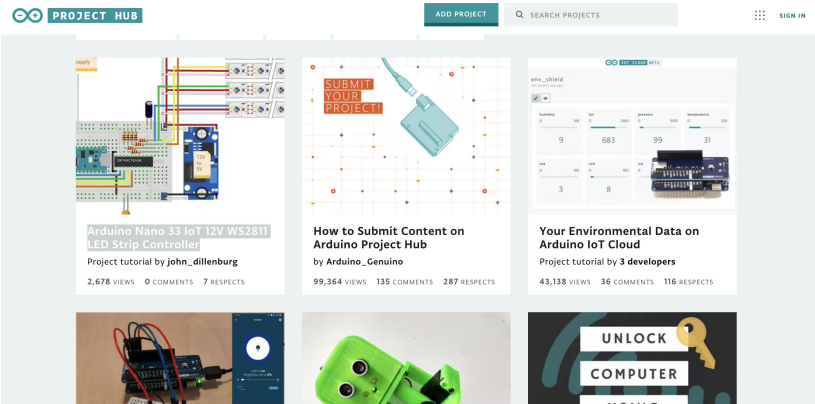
PROJECT HUB

ADD PROJECT

SEARCH PROJECTS

SIGN IN

12V
to
5V

SUBMIT
YOUR
PROJECT!

env_shield

humidity
9

lux
683

pressure
99

temperature
31

uva
3

uvb
8

Arduino Nano 33 IoT 12V WS2811 LED Strip Controller

Project tutorial by john_dillenburg

2,678 VIEWS 0 COMMENTS 7 RESPECTS

How to Submit Content on Arduino Project Hub

by Arduino_Genuino

99,364 VIEWS 135 COMMENTS 287 RESPECTS

Your Environmental Data on Arduino IoT Cloud

Project tutorial by 3 developers

43,138 VIEWS 36 COMMENTS 116 RESPECTS

UNLOCK
COMPUTER
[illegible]